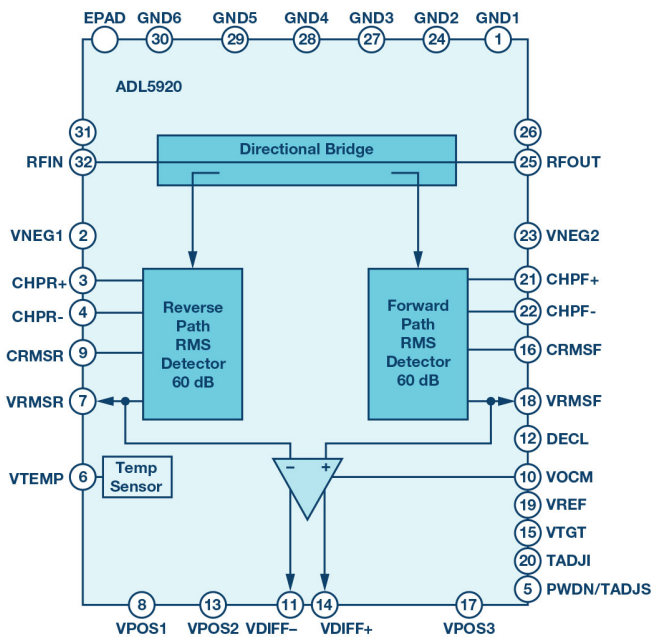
EPAD GND6 GND5 GND4 GND3 GND2 GND1
30 29 28 27 24 1

ADL5920

31
RFIN 32
Directional Bridge
26
25 RFOUT

VNEG1 2
23 VNEG2

CHPR+ 3
CHPR- 4
CRMSR 9
VRMSR 7

Reverse Path RMS Detector 60 dB

Forward Path RMS Detector 60 dB

21 CHPF+
22 CHPF-
16 CRMSF
18 VRMSF
12 DECL

VTEMP 6
Temp Sensor

−
+

10 VOCM
19 VREF
15 VTGT
20 TADJI
5 PWDN/TADJS

8 13 11 14 17
VPOS1 VPOS2 VDIFF− VDIFF+ VPOS3